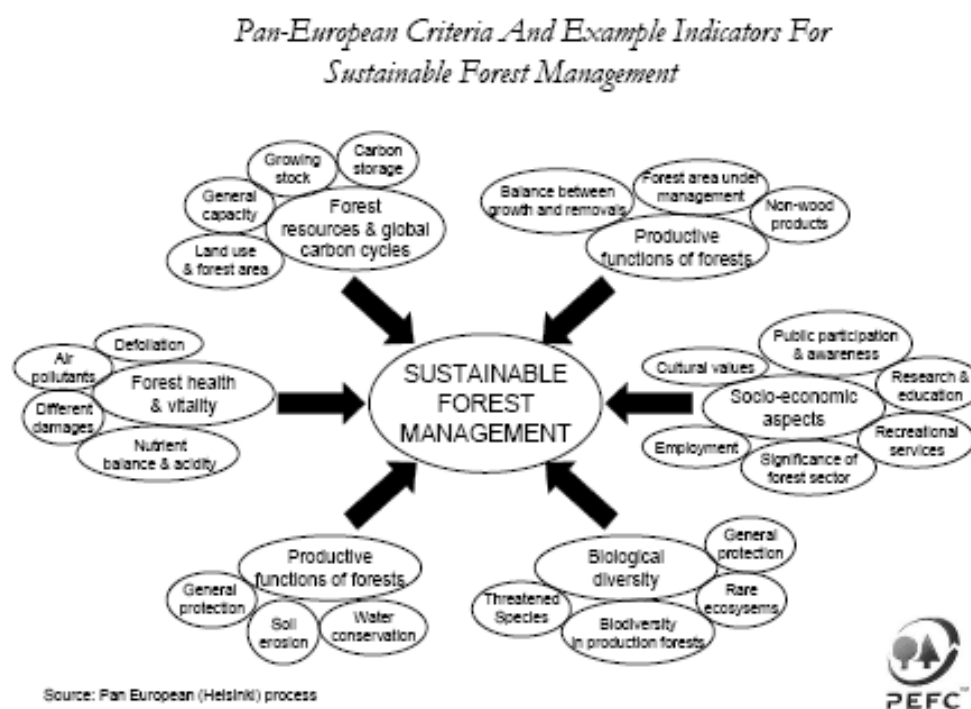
Pan-European Criteria And Example Indicators For Sustainable Forest Management

Growing stock

Carbon storage

General capacity

Forest resources & global carbon cycles

Land use & forest area

Balance between growth and removals

Forest area under management

Non-wood products

Productive functions of forests

Defoliation

Air pollutants

Forest health & vitality

Different damages

Nutrient balance & acidity

SUSTAINABLE FOREST MANAGEMENT

Public participation & awareness

Cultural values

Research & education

Socio-economic aspects

Employment

Recreational services

Significance of forest sector

Productive functions of forests

General protection

Soil erosion

Water conservation

Biological diversity

General protection

Rare ecosysems

Threatened Species

Biodiversity in production forests

Source: Pan European (Helsinki) process

PEFC™